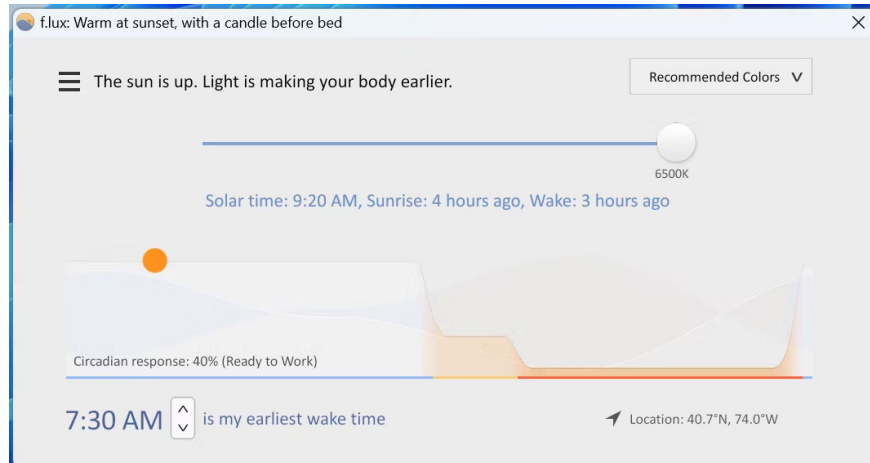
f.lux: Warm at sunset, with a candle before bed

The sun is up. Light is making your body earlier.

Recommended Colors

6500K

Solar time: 9:20 AM, Sunrise: 4 hours ago, Wake: 3 hours ago

Circadian response: 40% (Ready to Work)

7:30 AM is my earliest wake time

Location: 40.7°N, 74.0°W